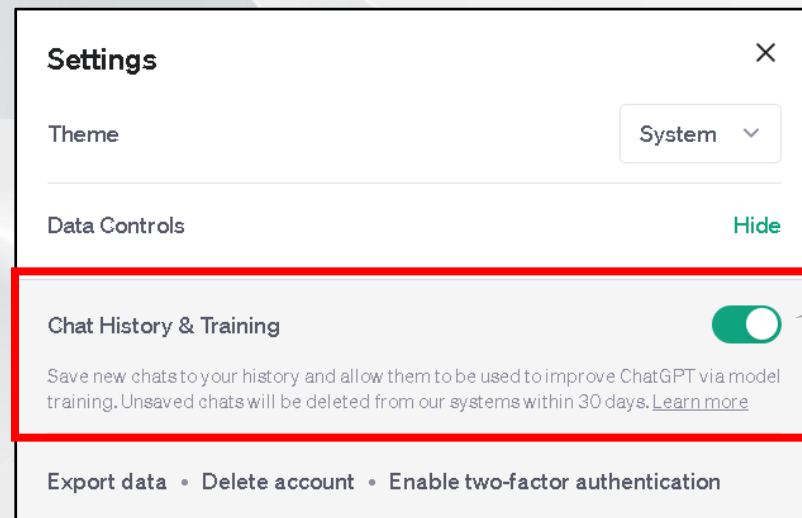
Settings

×

Theme

System

Data Controls

Hide

Chat History & Training

Save new chats to your history and allow them to be used to improve ChatGPT via model training. Unsaved chats will be deleted from our systems within 30 days. Learn more

Export data • Delete account • Enable two-factor authentication